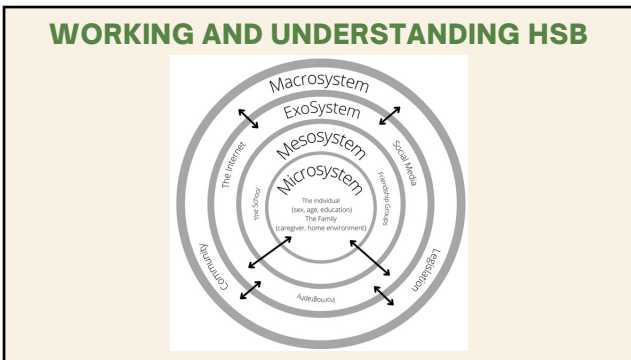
WORKING AND UNDERSTANDING HSB

Macrosystem

ExoSystem

Mesosystem

Microsystem

The individual (sex, age, education)
The Family (caregiver, home environment)

The Internet

Social Media

The School

Friendship Groups

Community

Legislation

Pornography